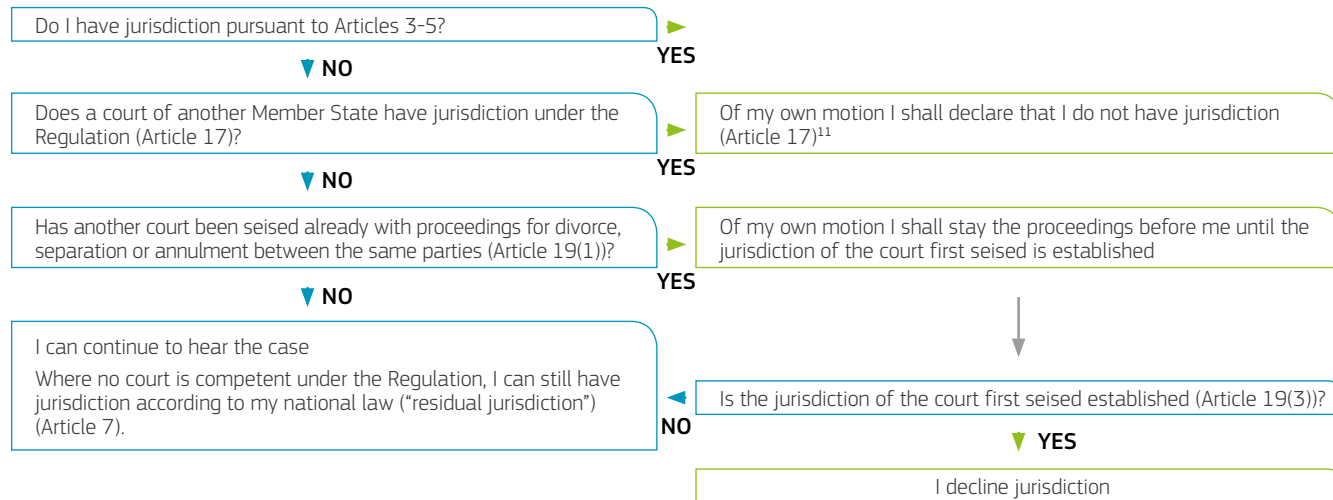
Do I have jurisdiction pursuant to Articles 3-5?

YES

NO

Does a court of another Member State have jurisdiction under the Regulation (Article 17)?

YES

Of my own motion I shall declare that I do not have jurisdiction (Article 17)$^{11}$

NO

Has another court been seised already with proceedings for divorce, separation or annulment between the same parties (Article 19(1))?

YES

Of my own motion I shall stay the proceedings before me until the jurisdiction of the court first seised is established

NO

I can continue to hear the case

Where no court is competent under the Regulation, I can still have jurisdiction according to my national law ("residual jurisdiction") (Article 7).

NO

Is the jurisdiction of the court first seised established (Article 19(3))?

YES

I decline jurisdiction